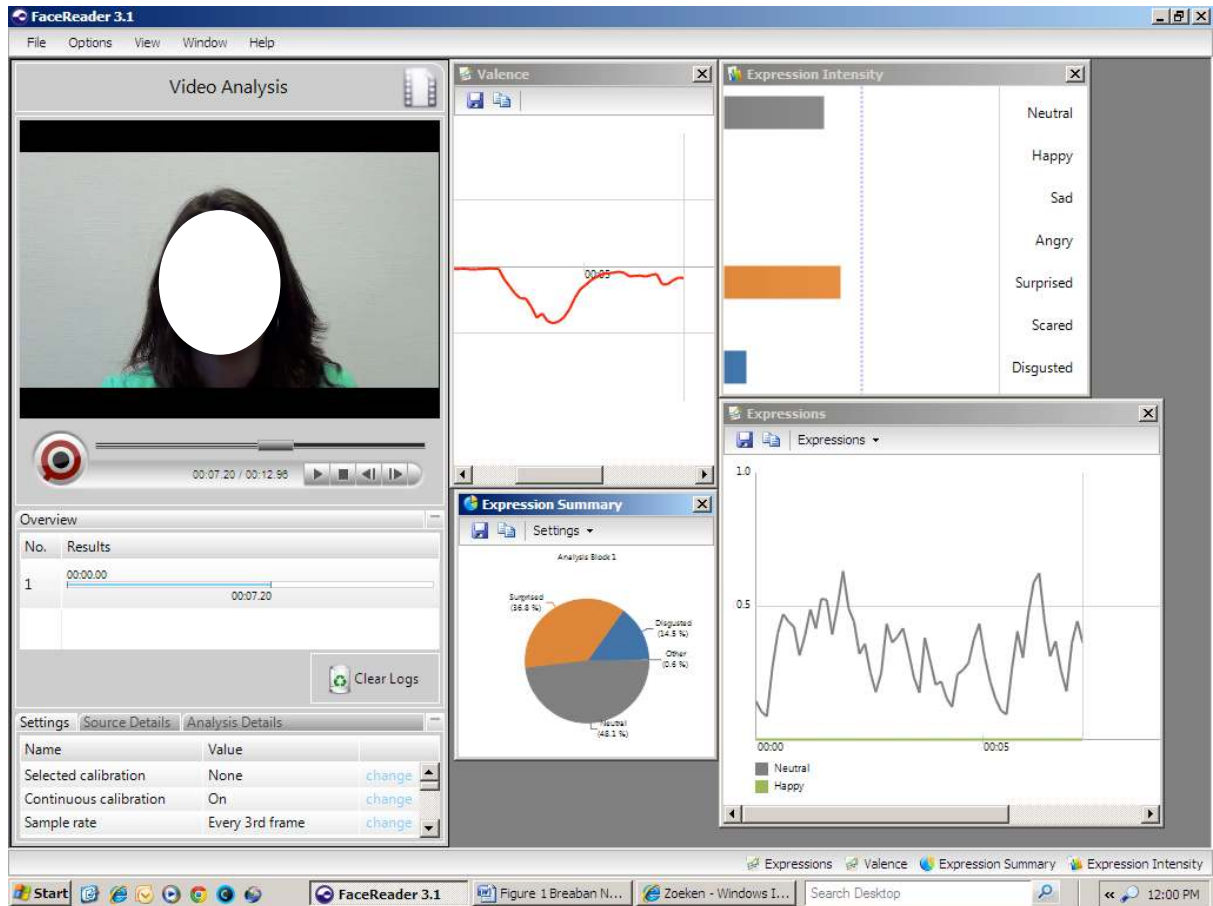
FaceReader 3.1

File Options View Window Help

Video Analysis

00:07.20 / 00:12.96

Overview

| No. | Results |
|---|---|
| 1 | 00:00.00 00:07.20 |

Clear Logs

Settings Source Details Analysis Details

| Name | Value | |
|---|---|---|
| Selected calibration | None | change |
| Continuous calibration | On | change |
| Sample rate | Every 3rd frame | change |

Valence

00:05

Expression Intensity

Neutral
Happy
Sad
Angry
Surprised
Scared
Disgusted

Expression Summary

Settings

Analysis Block 1

Surprised (36.8 %)
Disgusted (14.5 %)
Other (0.6 %)
Neutral (48.1 %)

Expressions

Expressions

1.0
0.5
00:00
00:05

Neutral
Happy

Expressions Valence Expression Summary Expression Intensity

Start FaceReader 3.1 Figure 1 Breaban N... Zoeken - Windows I... Search Desktop 12:00 PM